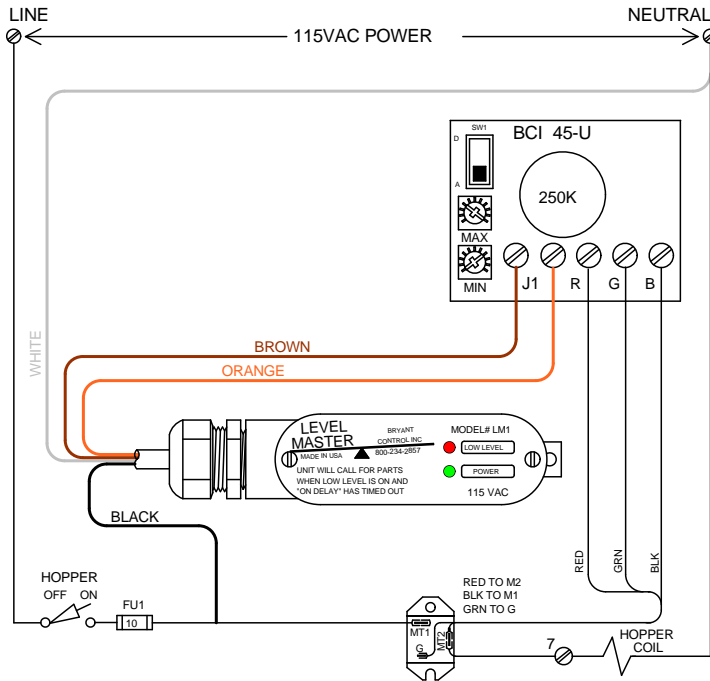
LINE

NEUTRAL

115VAC POWER

BCI 45-U

SW1

D

A

250K

MAX

MIN

J1

R

G

B

WHITE

BROWN

ORANGE

LEVEL MASTER

MADE IN USA

BRYANT CONTROL INC 800-234-2857

MODEL# LM1

LOW LEVEL

POWER

UNIT WILL CALL FOR PARTS WHEN LOW LEVEL IS ON AND "ON DELAY" HAS TIMED OUT

115 VAC

BLACK

RED

GRN

BLK

HOPPER

OFF ON

FU1

10

RED TO M2
BLK TO M1
GRN TO G

MT1

G

MT2

7

HOPPER COIL